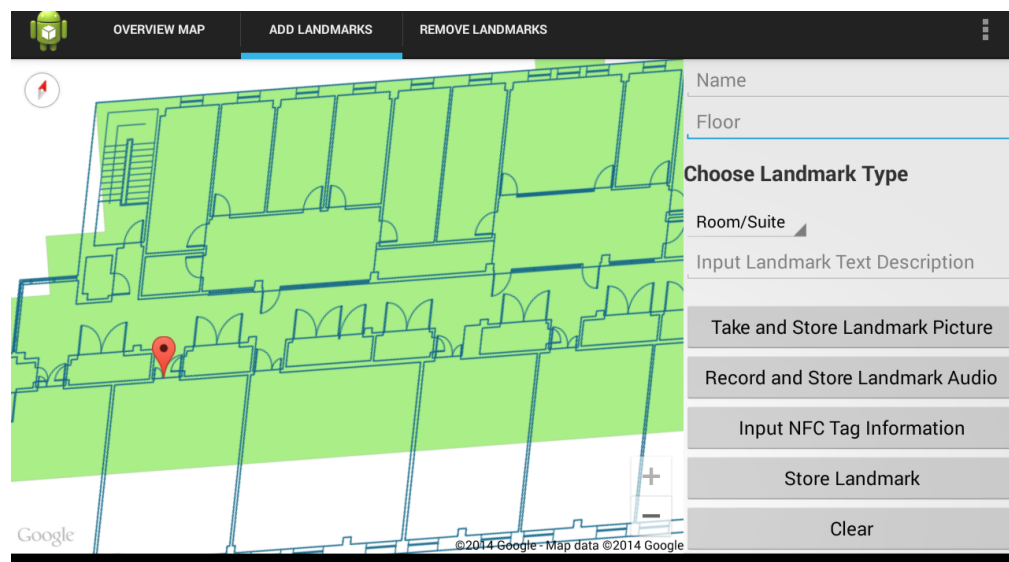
OVERVIEW MAP ADD LANDMARKS REMOVE LANDMARKS

Name

Floor

Choose Landmark Type

Room/Suite

Input Landmark Text Description

Take and Store Landmark Picture

Record and Store Landmark Audio

Input NFC Tag Information

Store Landmark

Clear

+

−

Google

©2014 Google - Map data ©2014 Google